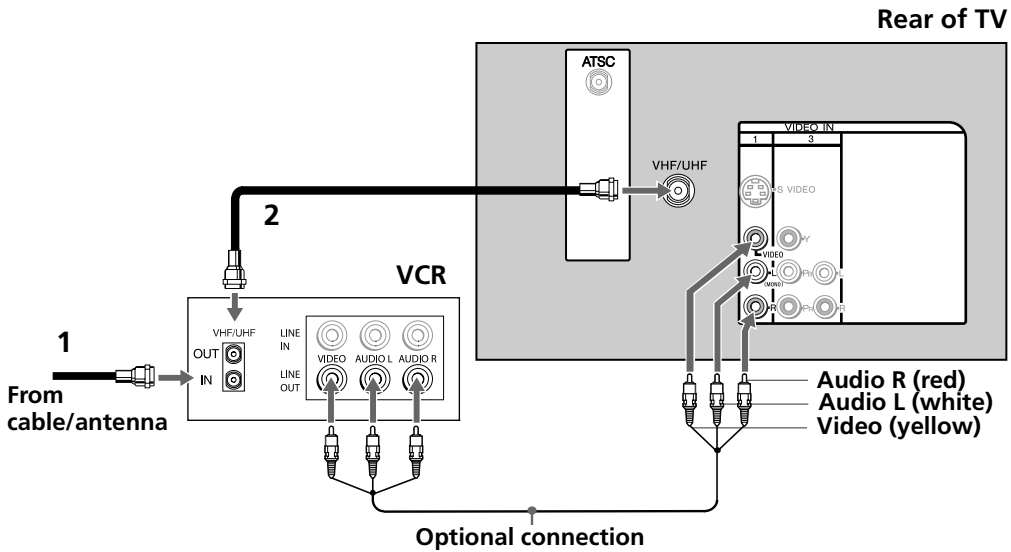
Rear of TV

ATSC

VIDEO IN
1
3

VHF/UHF

S VIDEO

VIDEO

L (MONO)

R

Y

PB

PR

L

R

2

VCR

VHF/UHF

OUT

IN

LINE IN

LINE OUT

VIDEO

AUDIO L

AUDIO R

1

From cable/antenna

Audio R (red)

Audio L (white)

Video (yellow)

Optional connection